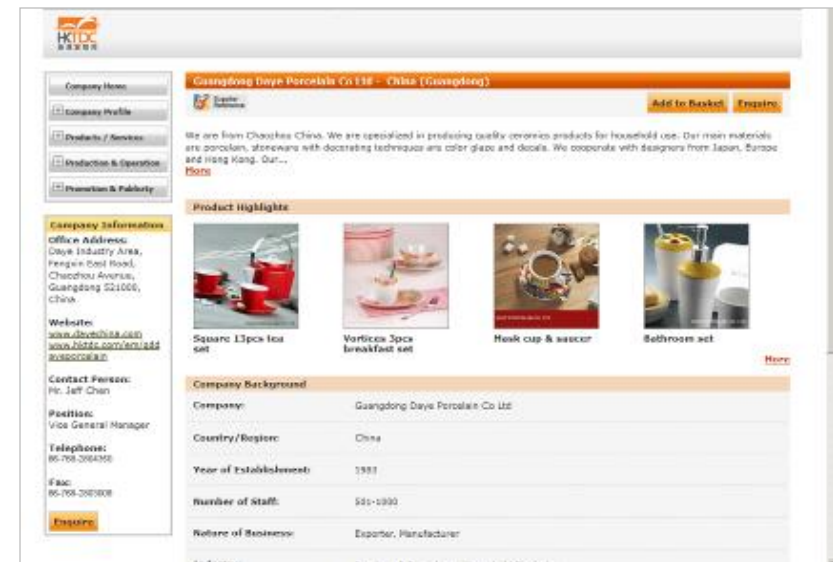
HKTDC

Company Home

Company Profile

Products / Services

Production & Operation

Promotion & Publicity

Company Information

Office Address:
Daye Industry Area, Fengxin East Road, Chaozhou Avenue, Guangdong 521000, China

Website:
www.dayechina.com
www.hktdc.com/em/ddayeporcelain

Contact Person:
Mr. Jeff Chen

Position:
Vice General Manager

Telephone:
86-768-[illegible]

Fax:
86-768-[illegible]

Enquire

Guangdong Daye Porcelain Co Ltd - China (Guangdong)

Exporter Reference

Add to Basket

Enquire

We are from Chaozhou China. We are specialized in producing quality ceramics products for household use. Our main materials are porcelain, stoneware with decorating techniques are color glaze and decals. We cooperate with designers from Japan, Europe and Hong Kong. Our...
More

Product Highlights

Square 13pcs tea set

Vortices 3pcs breakfast set

Mask cup & saucer

Bathroom set

More

Company Background

| Company: | Guangdong Daye Porcelain Co Ltd |
|---|---|
| Country/Region: | China |
| Year of Establishment: | 1993 |
| Number of Staff: | 501-1000 |
| Nature of Business: | Exporter, Manufacturer |